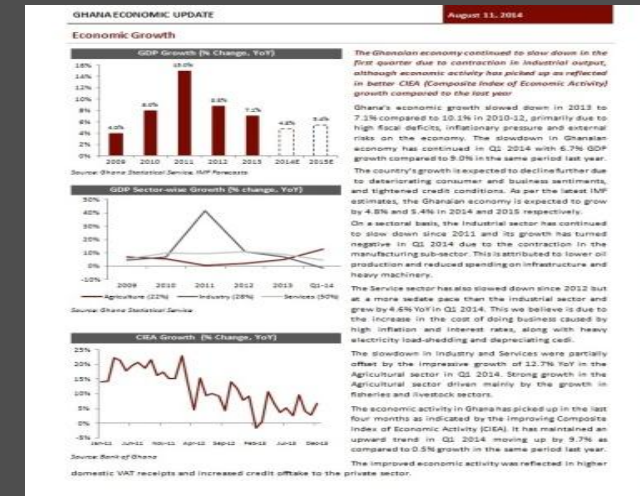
GHANA ECONOMIC UPDATE

August 11, 2014

Economic Growth

GDP Growth (% Change, YoY)

16%
14%
12%
10%
8%
6%
4%
2%
0%

4.0%
8.0%
15.0%
8.8%
7.1%
4.8%
5.4%

2009 2010 2011 2012 2013 2014E 2015E

Source: Ghana Statistical Service, IMF Forecasts

GDP Sector-wise Growth (% change, YoY)

30%
20%
10%
0%
-10%

2009 2010 2011 2012 2013 Q1-14

Agriculture (22%) Industry (28%) Services (50%)

Source: Ghana Statistical Service

CIEA Growth (% Change, YoY)

25%
20%
15%
10%
5%
0%
-5%

Jan-11 Jun-11 Nov-11 Apr-12 Sep-12 Feb-13 Jul-13 Dec-13

Source: Bank of Ghana

The Ghanaian economy continued to slow down in the first quarter due to contraction in industrial output, although economic activity has picked up as reflected in better CIEA (Composite Index of Economic Activity) growth compared to the last year

Ghana's economic growth slowed down in 2013 to 7.1% compared to 10.1% in 2010-12, primarily due to high fiscal deficits, inflationary pressure and external risks on the economy. The slowdown in Ghanaian economy has continued in Q1 2014 with 6.7% GDP growth compared to 9.0% in the same period last year.

The country's growth is expected to decline further due to deteriorating consumer and business sentiments, and tightened credit conditions. As per the latest IMF estimates, the Ghanaian economy is expected to grow by 4.8% and 5.4% in 2014 and 2015 respectively.

On a sectoral basis, the industrial sector has continued to slow down since 2011 and its growth has turned negative in Q1 2014 due to the contraction in the manufacturing sub-sector. This is attributed to lower oil production and reduced spending on infrastructure and heavy machinery.

The Service sector has also slowed down since 2012 but at a more sedate pace than the industrial sector and grew by 4.6% YoY in Q1 2014. This we believe is due to the increase in the cost of doing business caused by high inflation and interest rates, along with heavy electricity load-shedding and depreciating cedi.

The slowdown in Industry and Services were partially offset by the impressive growth of 12.7% YoY in the Agricultural sector in Q1 2014. Strong growth in the Agricultural sector driven mainly by the growth in fisheries and livestock sectors.

The economic activity in Ghana has picked up in the last four months as indicated by the improving Composite Index of Economic Activity (CIEA). It has maintained an upward trend in Q1 2014 moving up by 9.7% as compared to 0.5% growth in the same period last year.

The improved economic activity was reflected in higher domestic VAT receipts and increased credit offtake to the private sector.